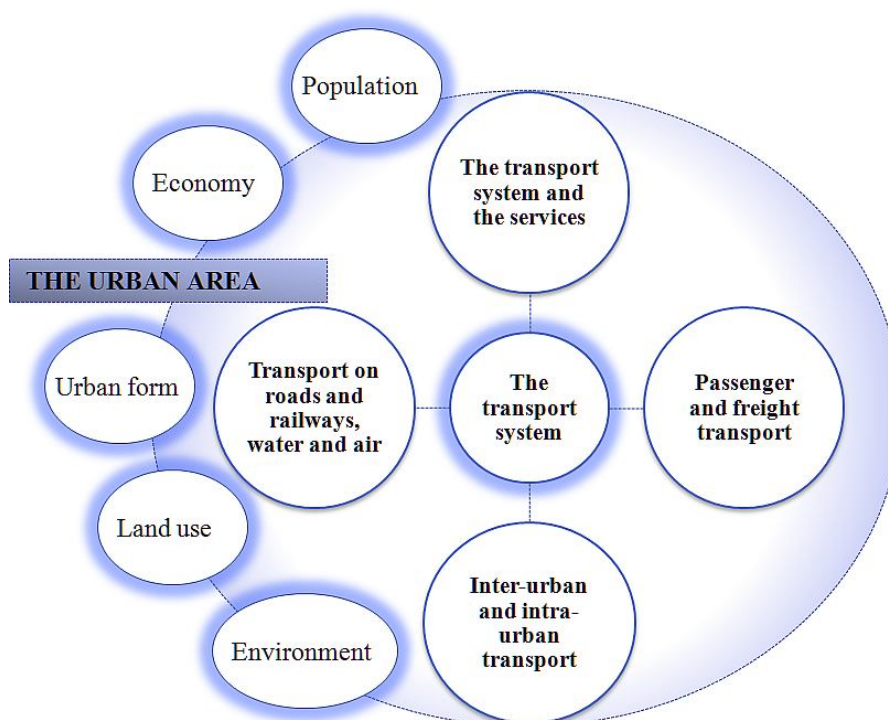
Population

Economy

THE URBAN AREA

Urban form

Land use

Environment

The transport system and the services

Transport on roads and railways, water and air

The transport system

Passenger and freight transport

Inter-urban and intra-urban transport